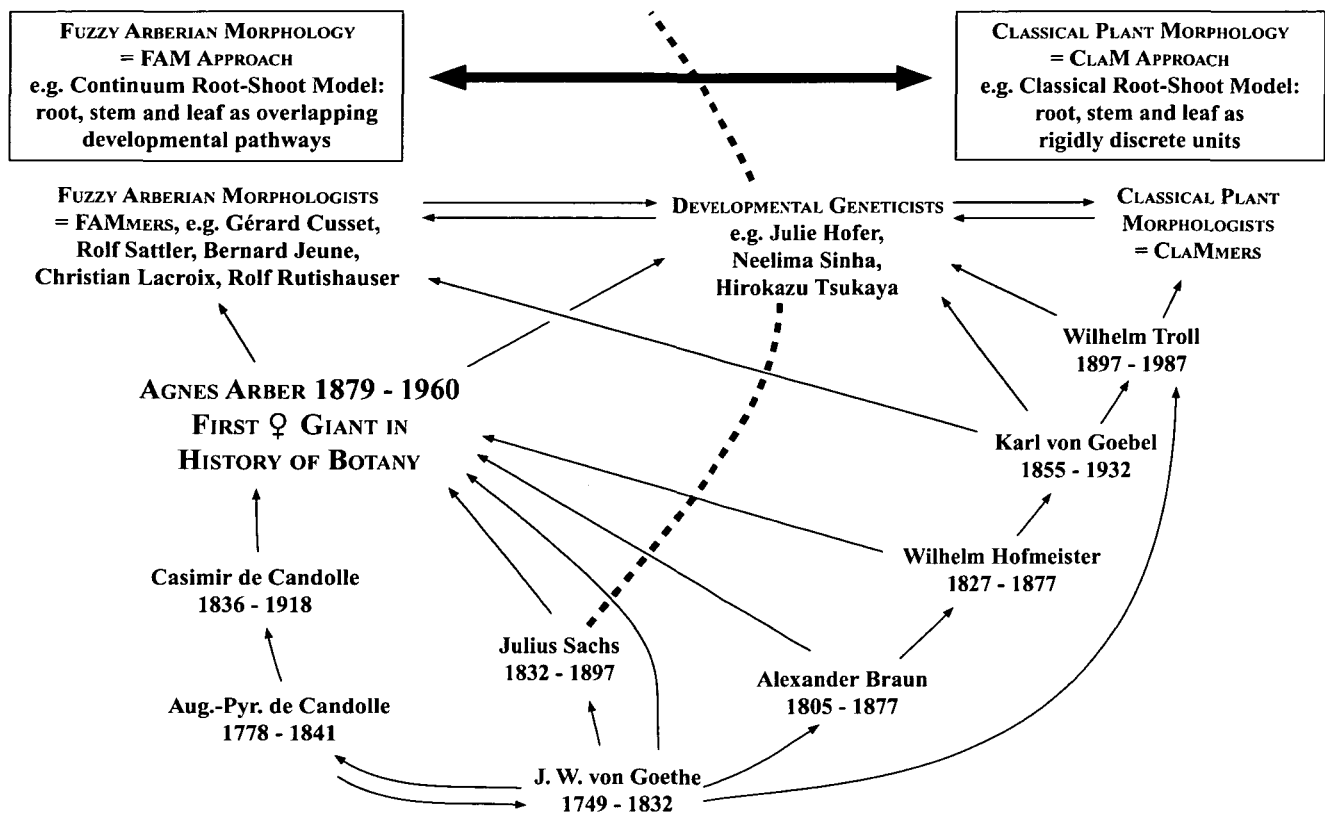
Fuzzy Arberian Morphology = FAM Approach e.g. Continuum Root-Shoot Model: root, stem and leaf as overlapping developmental pathways

Classical Plant Morphology = ClaM Approach e.g. Classical Root-Shoot Model: root, stem and leaf as rigidly discrete units

Fuzzy Arberian Morphologists = FAMmers, e.g. Gérard Cusset, Rolf Sattler, Bernard Jeune, Christian Lacroix, Rolf Rutishauser

Developmental Geneticists e.g. Julie Hofer, Neelima Sinha, Hirokazu Tsukaya

Classical Plant Morphologists = ClaMmers

Wilhelm Troll 1897 - 1987

Agnes Arber 1879 - 1960 First ♀ Giant in History of Botany

Karl von Goebel 1855 - 1932

Wilhelm Hofmeister 1827 - 1877

Casimir de Candolle 1836 - 1918

Julius Sachs 1832 - 1897

Alexander Braun 1805 - 1877

Aug.-Pyr. de Candolle 1778 - 1841

J. W. von Goethe 1749 - 1832